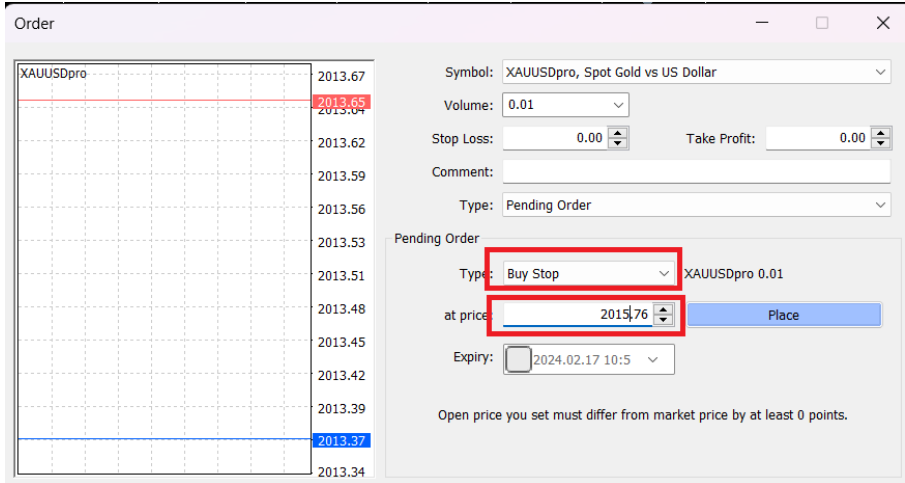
Order

XAUUSDpro

2013.67
2013.65
2013.64
2013.62
2013.59
2013.56
2013.53
2013.51
2013.48
2013.45
2013.42
2013.39
2013.37
2013.34

Symbol: XAUUSDpro, Spot Gold vs US Dollar

Volume: 0.01

Stop Loss: 0.00

Take Profit: 0.00

Comment:

Type: Pending Order

Pending Order

Type: Buy Stop

XAUUSDpro 0.01

at price: 2015.76

Place

Expiry: 2024.02.17 10:5

Open price you set must differ from market price by at least 0 points.